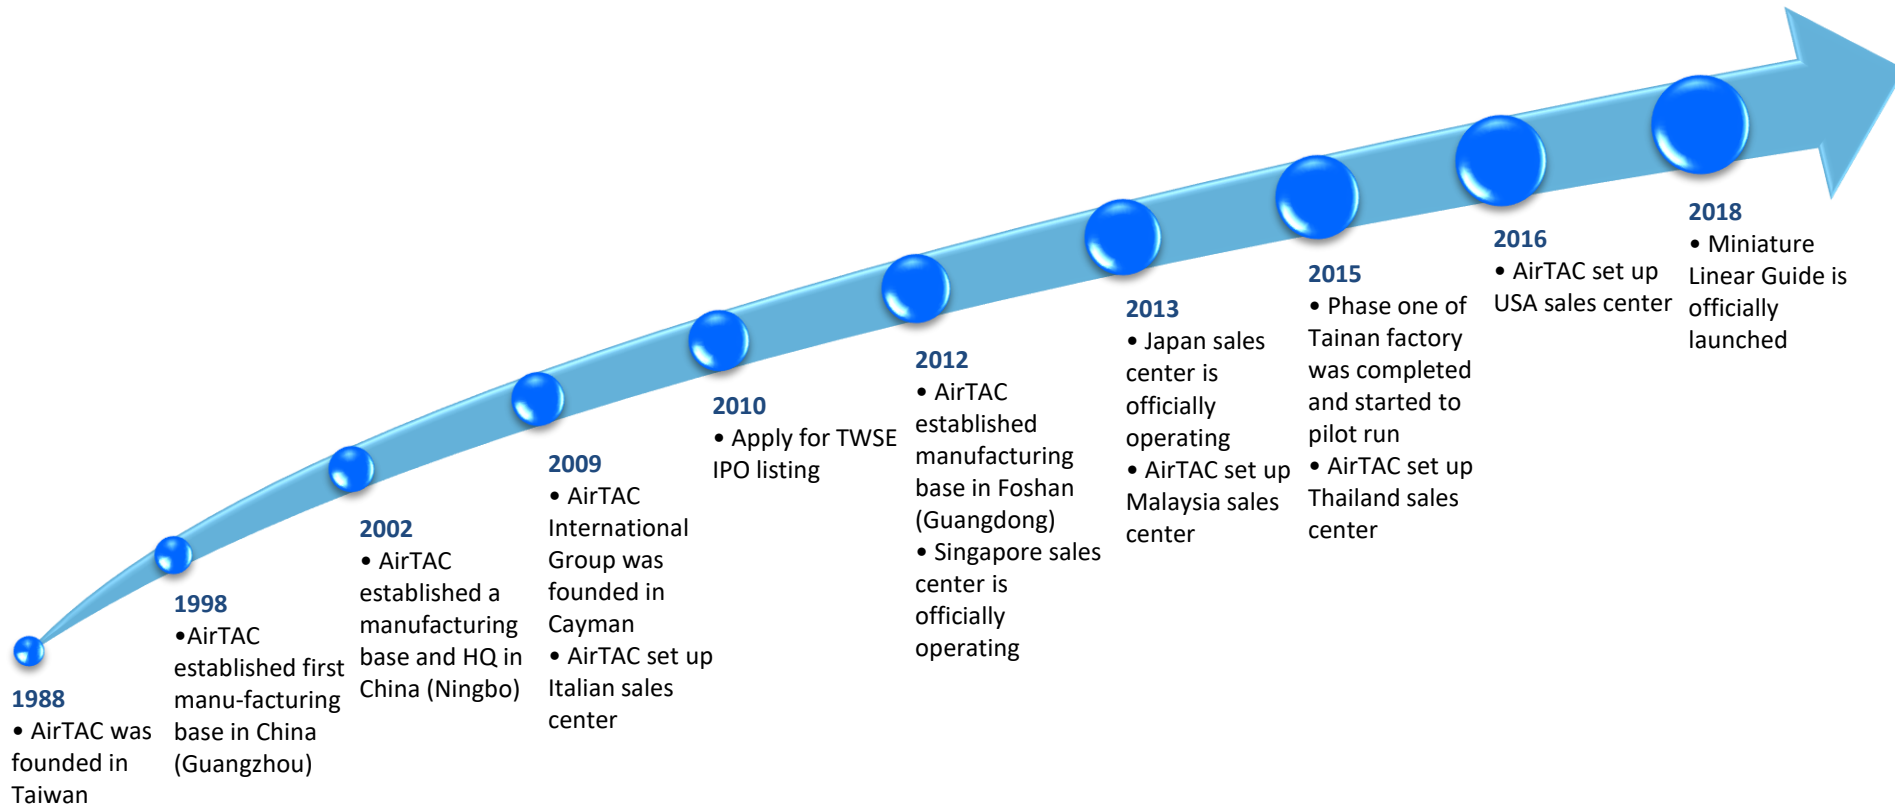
1988
• AirTAC was founded in Taiwan

1998
•AirTAC established first manu-facturing base in China (Guangzhou)

2002
• AirTAC established a manufacturing base and HQ in China (Ningbo)

2009
• AirTAC International Group was founded in Cayman
• AirTAC set up Italian sales center

2010
• Apply for TWSE IPO listing

2012
• AirTAC established manufacturing base in Foshan (Guangdong)
• Singapore sales center is officially operating

2013
• Japan sales center is officially operating
• AirTAC set up Malaysia sales center

2015
• Phase one of Tainan factory was completed and started to pilot run
• AirTAC set up Thailand sales center

2016
• AirTAC set up USA sales center

2018
• Miniature Linear Guide is officially launched